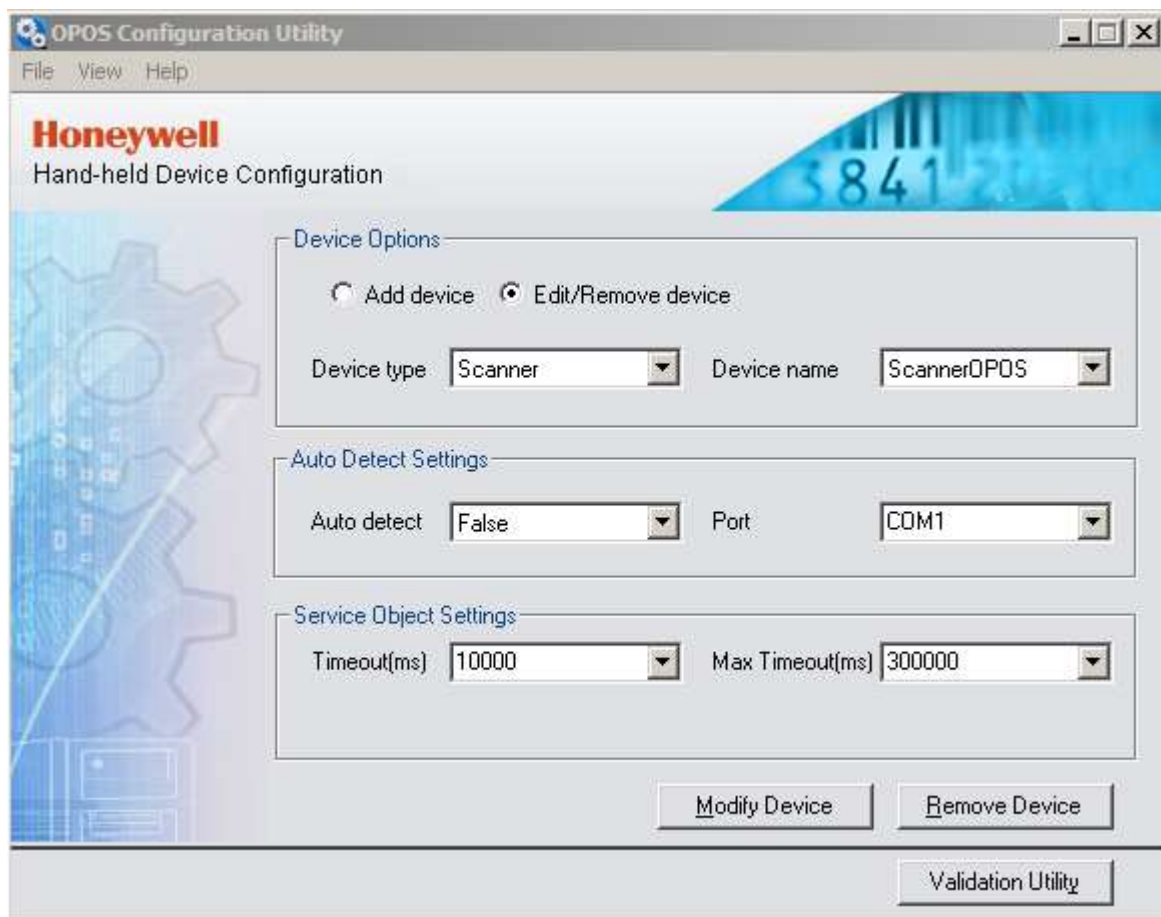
OPOS Configuration Utility

File View Help

Honeywell
Hand-held Device Configuration

3841

Device Options

Add device Edit/Remove device

Device type Scanner

Device name ScannerOPOS

Auto Detect Settings

Auto detect False

Port COM1

Service Object Settings

Timeout(ms) 10000

Max Timeout(ms) 300000

Modify Device

Remove Device

Validation Utility